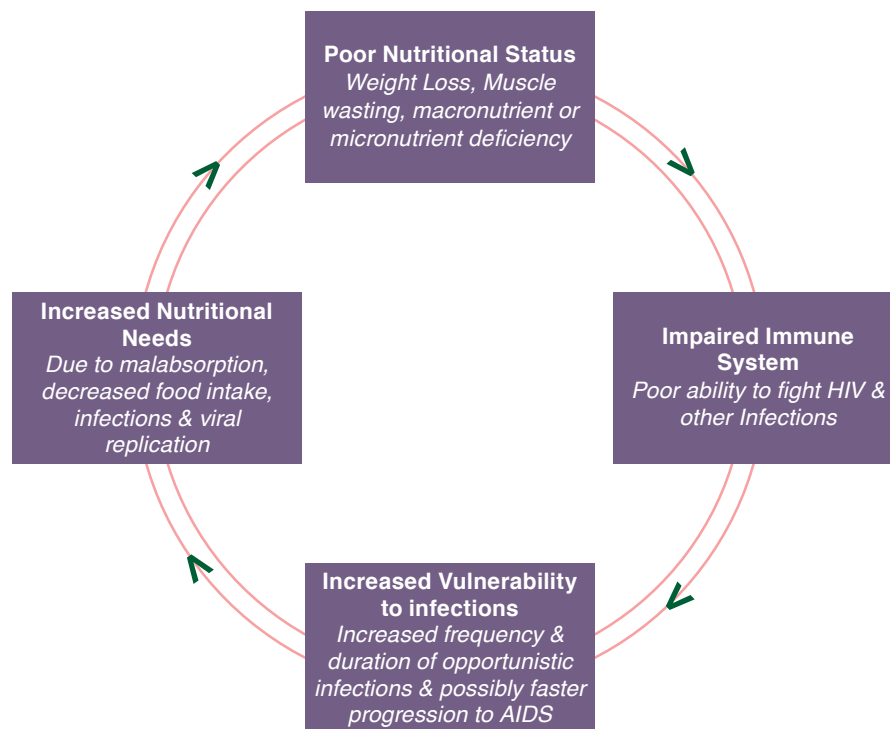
Poor Nutritional Status
Weight Loss, Muscle wasting, macronutrient or micronutrient deficiency

Impaired Immune System
Poor ability to fight HIV & other Infections

Increased Vulnerability to infections
Increased frequency & duration of opportunistic infections & possibly faster progression to AIDS

Increased Nutritional Needs
Due to malabsorption, decreased food intake, infections & viral replication